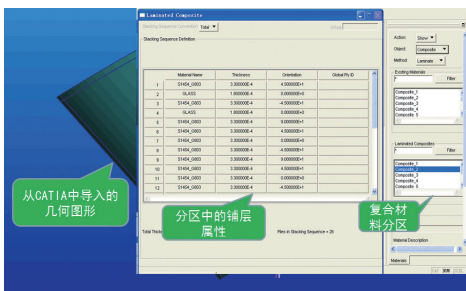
Laminated Composite

Stacking Sequence Definition Total

Stacking Sequence Definition

|  | Material Name | Thickness | Orientation | Global Ply ID |
|---|---|---|---|---|
| 1 | S1454_0003 | 3.300000E-4 | 4.500000E+1 |  |
| 2 | GLASS | 1.000000E-4 | 0.000000E+0 |  |
| 3 | S1454_0003 | 3.300000E-4 | -4.500000E+1 |  |
| 4 | GLASS | 1.000000E-4 | 0.000000E+0 |  |
| 5 | S1454_0003 | 3.300000E-4 | 0.000000E+0 |  |
| 6 | S1454_0003 | 3.300000E-4 | 9.000000E+1 |  |
| 7 | S1454_0003 | 3.300000E-4 | 4.500000E+1 |  |
| 8 | S1454_0003 | 3.300000E-4 | 0.000000E+0 |  |
| 9 | S1454_0003 | 3.300000E-4 | -4.500000E+1 |  |
| 10 | S1454_0003 | 3.300000E-4 | 9.000000E+1 |  |
| 11 | S1454_0003 | 3.300000E-4 | 4.500000E+1 |  |
| 12 | S1454_0003 | 3.300000E-4 | 0.000000E+0 |  |
| 13 | S1454_0003 | 3.300000E-4 | -4.500000E+1 |  |

Total Thick

Plies in Stacking Sequence = 26

Action Show
Object Composite
Method Laminate

Existing Materials
Filter
Composite_1
Composite_2
Composite_3
Composite_4
Composite_5

Laminated Composites
Filter
Composite_1
Composite_2
Composite_3
Composite_4
Composite_5

Material Description

Materials

从CATIA中导入的几何图形

分区中的铺层属性

复合材料分区